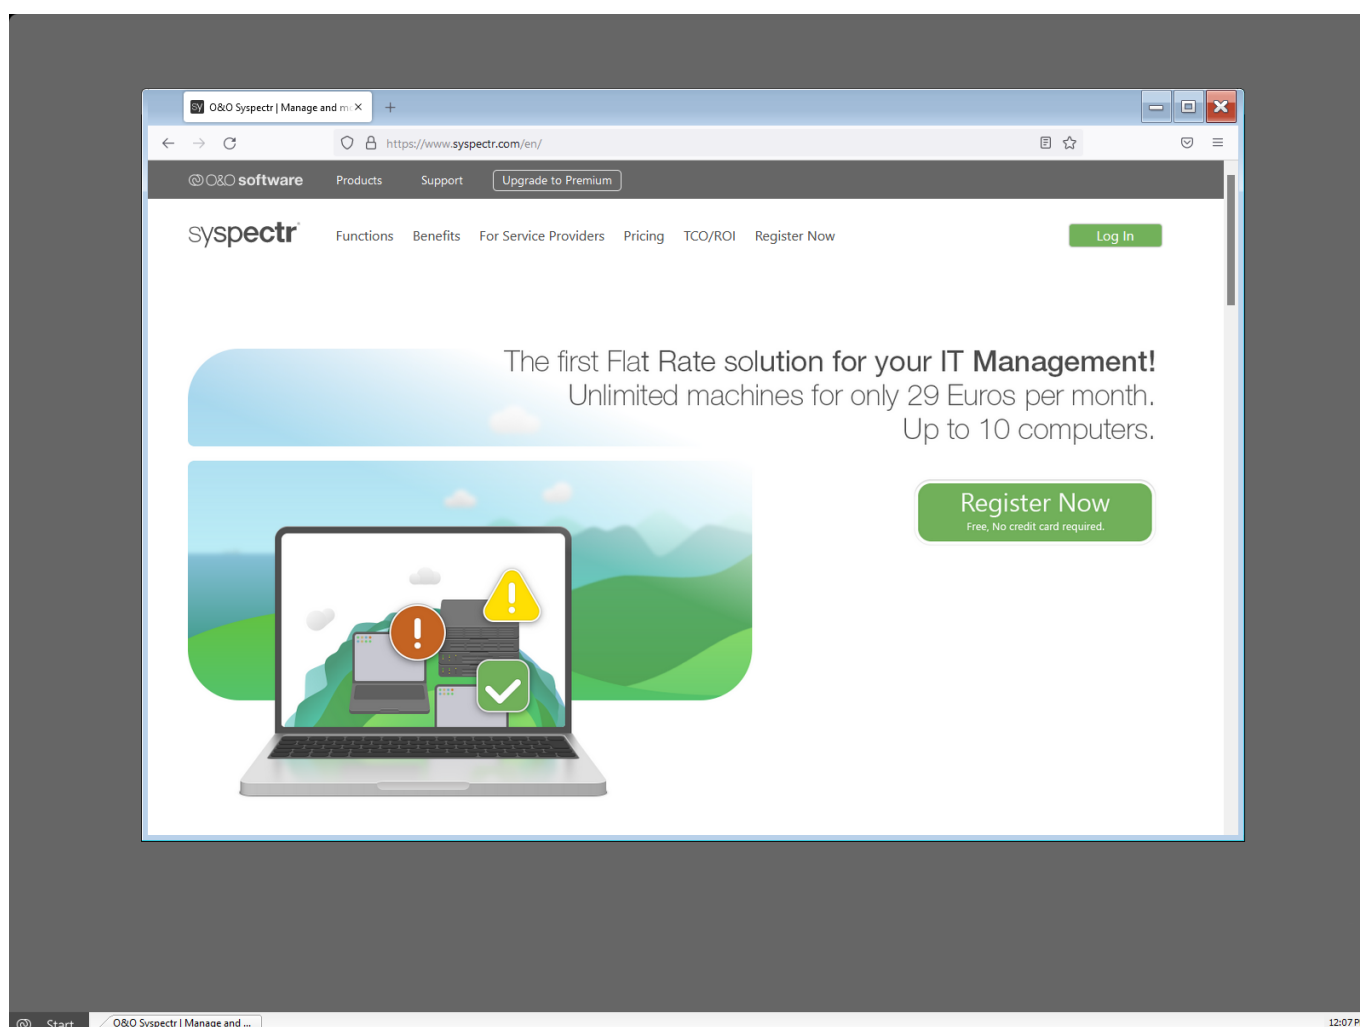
O&O Syspectr | Manage and m ×

https://www.syspectr.com/en/

O&O software Products Support Upgrade to Premium

syspectr Functions Benefits For Service Providers Pricing TCO/ROI Register Now Log In

The first Flat Rate solution for your IT Management!
Unlimited machines for only 29 Euros per month.
Up to 10 computers.

Register Now
Free, No credit card required.

Start O&O Syspectr | Manage and ... 12:07 P